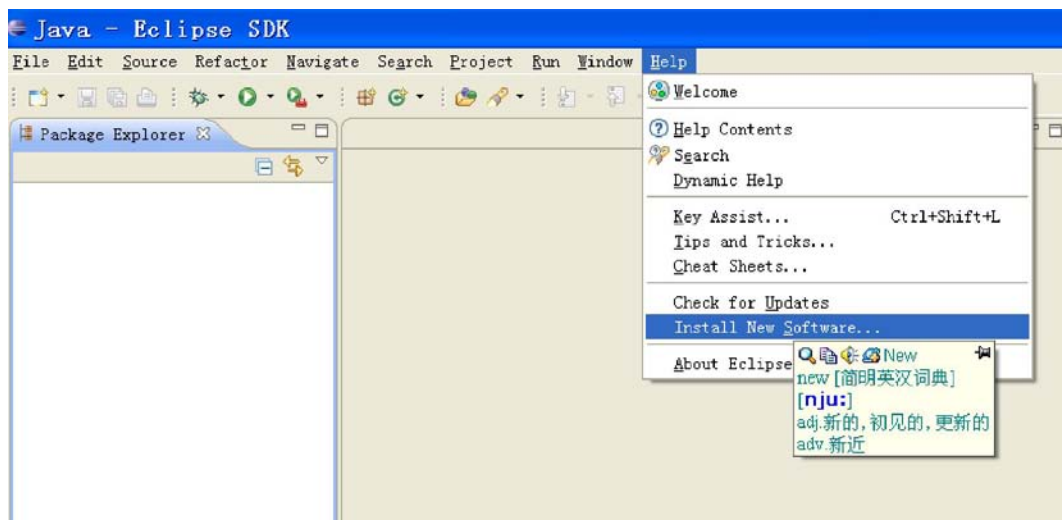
Java - Eclipse SDK

File Edit Source Refactor Navigate Search Project Run Window Help

Package Explorer

Welcome

Help Contents

Search

Dynamic Help

Key Assist... Ctrl+Shift+L

Tips and Tricks...

Cheat Sheets...

Check for Updates

Install New Software...

About Eclipse

New

new [简明英汉词典]

[nju:]

adj.新的，初见的，更新的

adv.新近